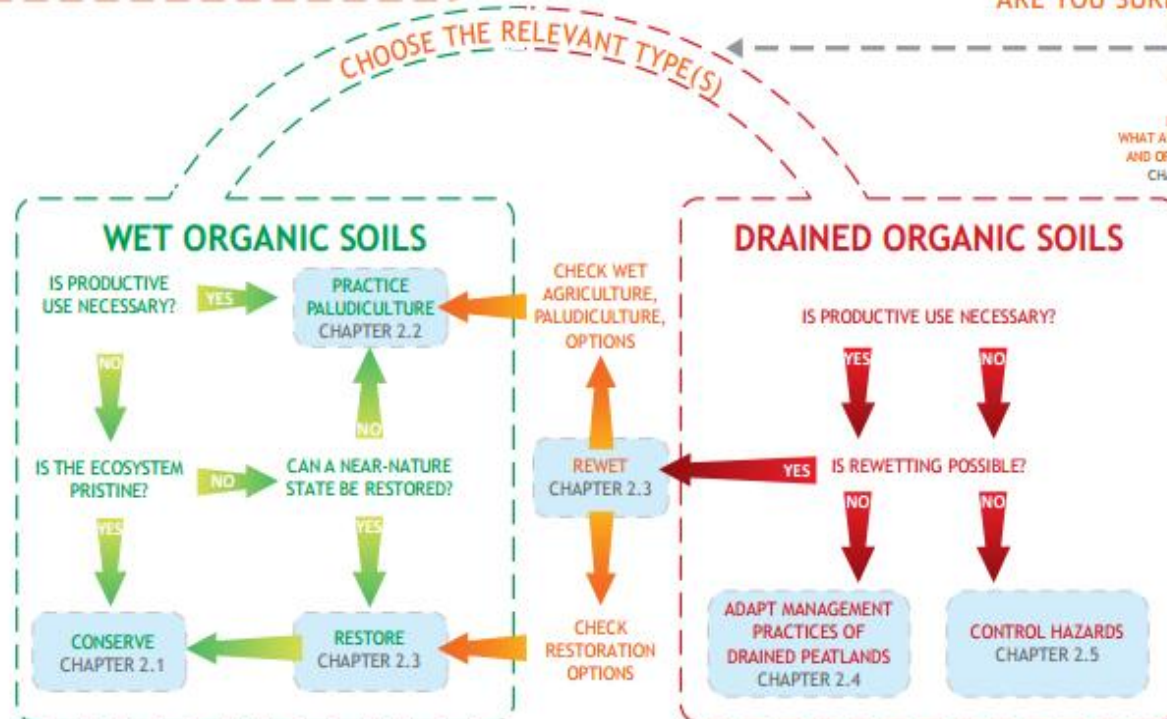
ARE YOU SURE

CHOOSE THE RELEVANT TYPE(S)

WHAT A
AND OF
CHA

WET ORGANIC SOILS

IS PRODUCTIVE USE NECESSARY?

YES

PRACTICE PALUDICULTURE
CHAPTER 2.2

NO

NO

IS THE ECOSYSTEM PRISTINE?

NO

CAN A NEAR-NATURE STATE BE RESTORED?

YES

YES

CONSERVE
CHAPTER 2.1

RESTORE
CHAPTER 2.3

CHECK WET AGRICULTURE, PALUDICULTURE, OPTIONS

REWET
CHAPTER 2.3

CHECK RESTORATION OPTIONS

DRAINED ORGANIC SOILS

IS PRODUCTIVE USE NECESSARY?

YES

NO

YES

IS REWETTING POSSIBLE?

NO

NO

ADAPT MANAGEMENT PRACTICES OF DRAINED PEATLANDS
CHAPTER 2.4

CONTROL HAZARDS
CHAPTER 2.5